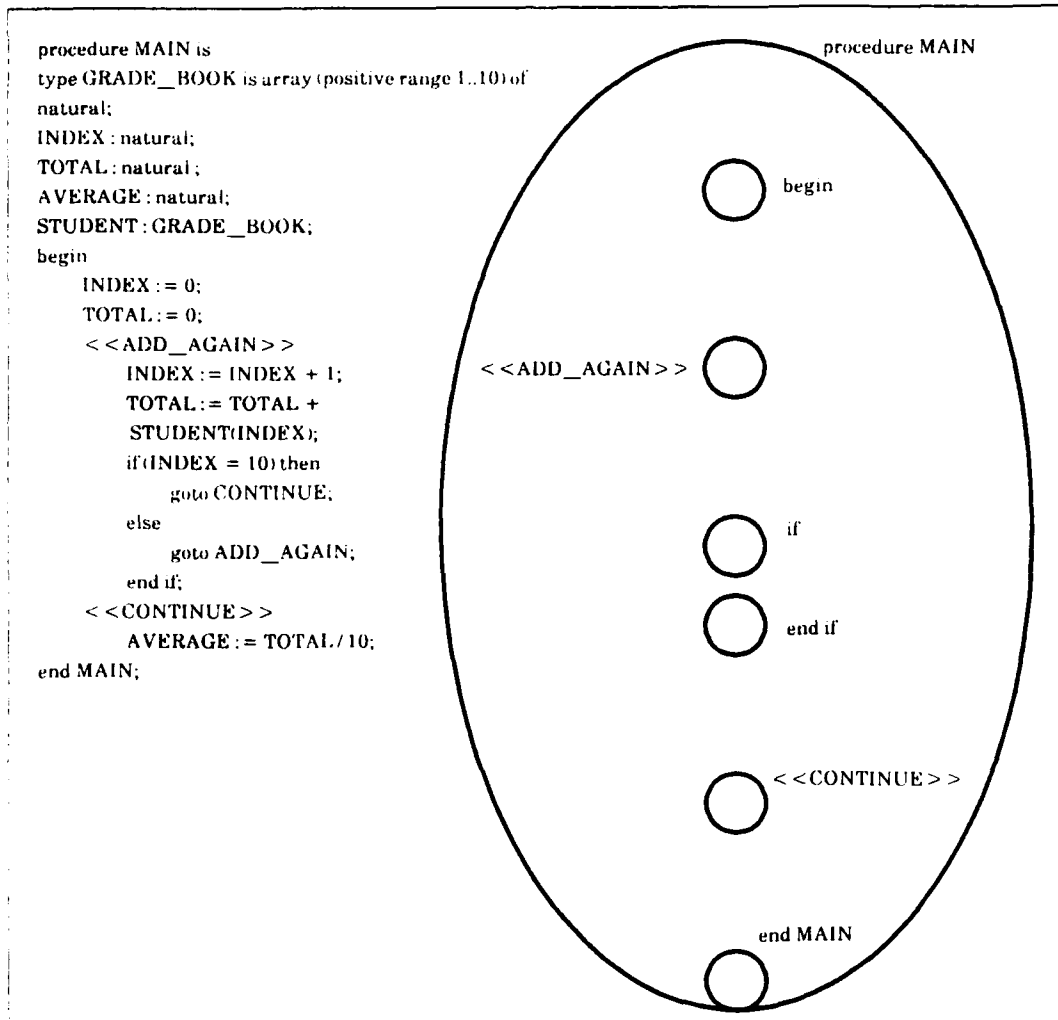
procedure MAIN is
type GRADE_BOOK is array (positive range 1..10) of natural;
INDEX : natural;
TOTAL : natural ;
AVERAGE : natural;
STUDENT : GRADE_BOOK;
begin
INDEX : = 0;
TOTAL : = 0;
< < ADD_AGAIN > >
INDEX : = INDEX + 1;
TOTAL : = TOTAL + STUDENT(INDEX);
if (INDEX = 10) then
goto CONTINUE;
else
goto ADD_AGAIN;
end if;
< < CONTINUE > >
AVERAGE : = TOTAL / 10;
end MAIN;

procedure MAIN

begin

< < ADD_AGAIN > >

if

end if

< < CONTINUE > >

end MAIN